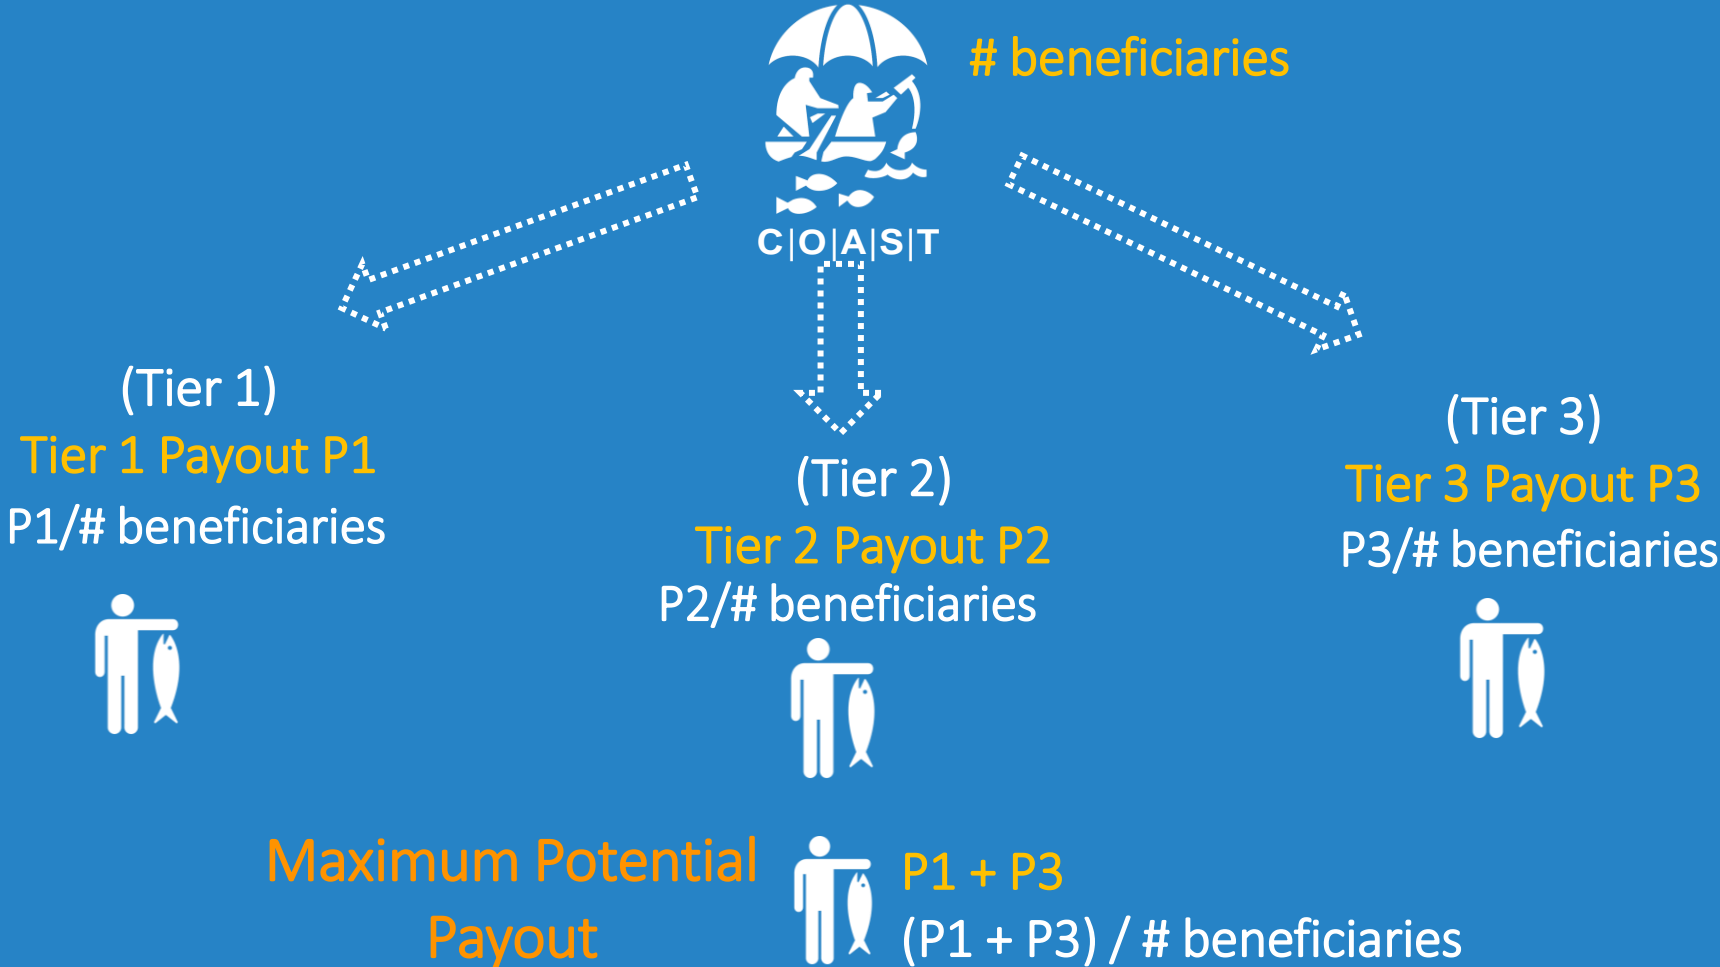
C|O|A|S|T

# beneficiaries

(Tier 1)
Tier 1 Payout P1
P1/# beneficiaries

(Tier 2)
Tier 2 Payout P2
P2/# beneficiaries

(Tier 3)
Tier 3 Payout P3
P3/# beneficiaries

Maximum Potential Payout

P1 + P3
(P1 + P3) / # beneficiaries